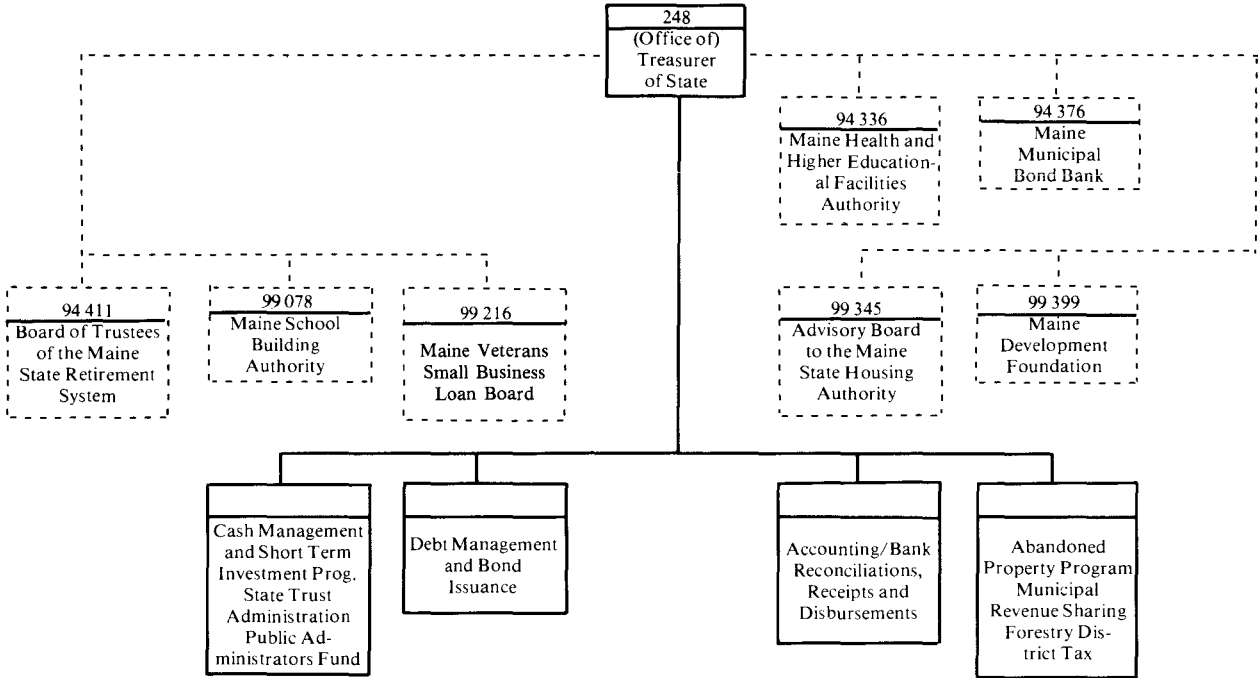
248
(Office of)
Treasurer of State

94 336
Maine Health and Higher Educational Facilities Authority

94 376
Maine Municipal Bond Bank

94 411
Board of Trustees of the Maine State Retirement System

99 078
Maine School Building Authority

99 216
Maine Veterans Small Business Loan Board

99 345
Advisory Board to the Maine State Housing Authority

99 399
Maine Development Foundation

Cash Management and Short Term Investment Prog. State Trust Administration Public Administrators Fund

Debt Management and Bond Issuance

Accounting/Bank Reconciliations, Receipts and Disbursements

Abandoned Property Program Municipal Revenue Sharing Forestry District Tax